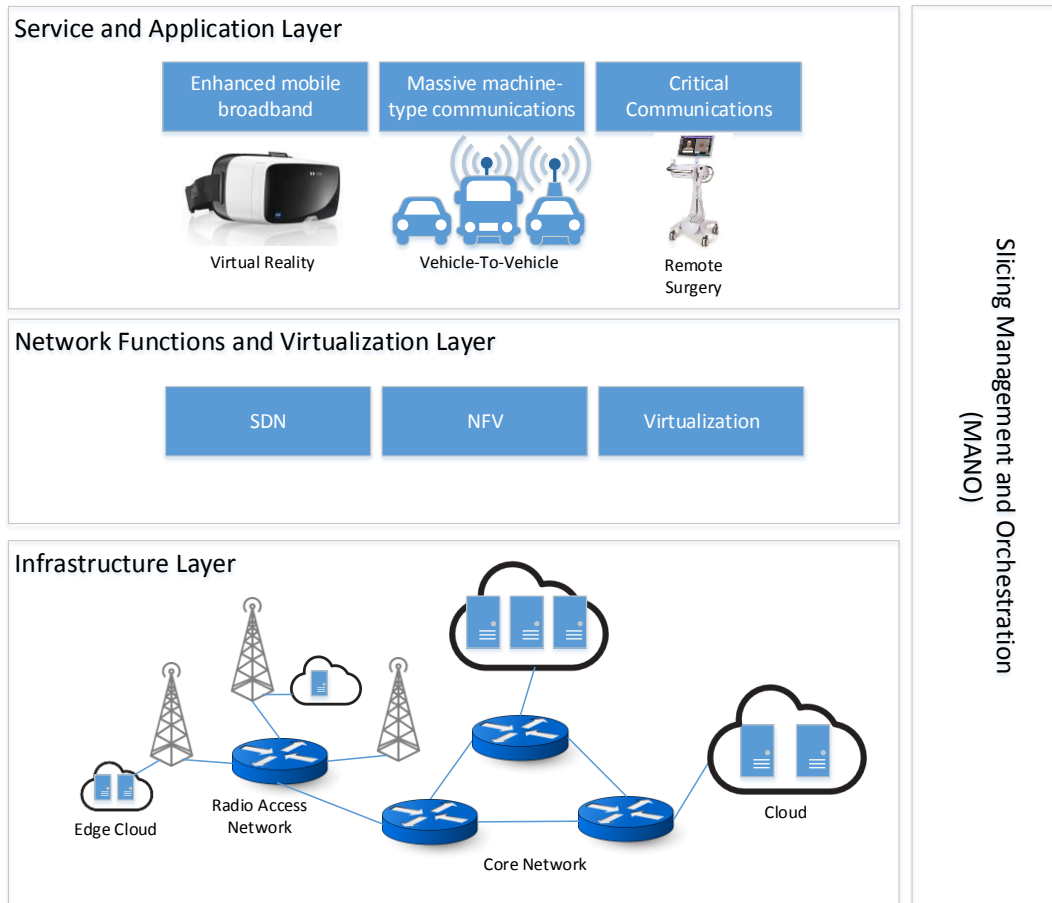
Service and Application Layer

Enhanced mobile broadband

Massive machine-type communications

Critical Communications

Virtual Reality

Vehicle-To-Vehicle

Remote Surgery

Network Functions and Virtualization Layer

SDN

NFV

Virtualization

Infrastructure Layer

Edge Cloud

Radio Access Network

Core Network

Cloud

Slicing Management and Orchestration (MANO)